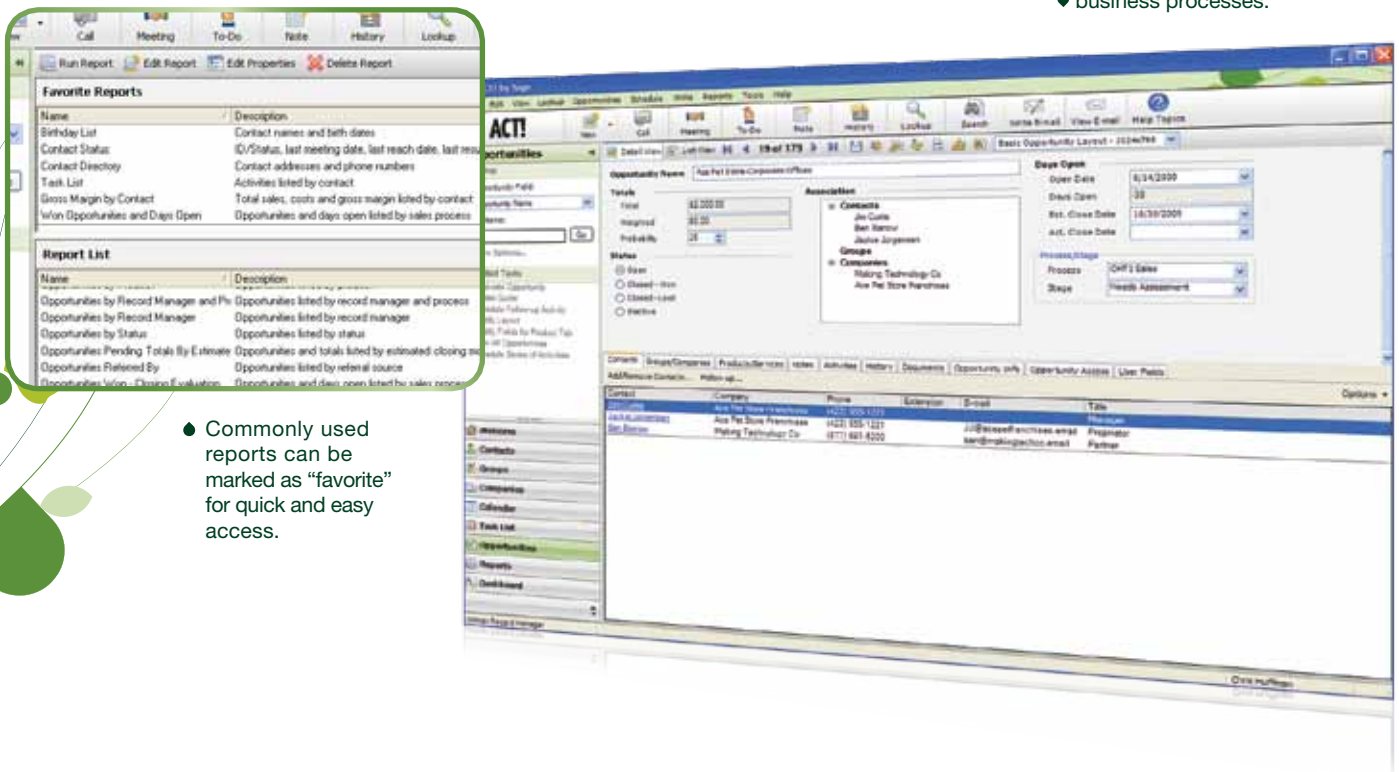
business processes.

Call Meeting To-Do Note History Lookup

Run Report Edit Report Edit Properties Delete Report

Favorite Reports

| Name | Description |
|---|---|
| Birthday List | Contact names and birth dates |
| Contact Status | ID/Status, last meeting date, last reach date, last resu |
| Contact Directory | Contact addresses and phone numbers |
| Task List | Activities listed by contact |
| Gross Margin by Contact | Total sales, costs and gross margin listed by contact |
| Won Opportunities and Days Open | Opportunities and days open listed by sales process |

Report List

| Name | Description |
|---|---|
| Opportunities by Record Manager and Pr | Opportunities listed by record manager and process |
| Opportunities by Record Manager | Opportunities listed by record manager |
| Opportunities by Status | Opportunities listed by status |
| Opportunities Pending Totals By Estimate | Opportunities and totals listed by estimated closing m |
| Opportunities Referred By | Opportunities listed by referral source |
| Opportunities Won - Closing Evaluation | Opportunities and days open listed by sales process |

Commonly used reports can be marked as "favorite" for quick and easy access.

ACT!

Opportunities

Opportunity Name Ace Pet Store Corporate Offices

Totals
Total $2,000.00
Weighted $0.00
Probability 25

Status
Open
Closed - Won
Closed - Lost
Inactive

Association
Contacts
Jim Curtis
Ben Barrow
Jaylee Jorgensen
Groups
Companies
Making Technology Co
Ace Pet Store Franchises

Days Open
Open Date 8/14/2009
Days Open 30
Est. Close Date 10/30/2009
Act. Close Date

Process/Stage
Process CHP1 Sales
Stage Needs Assessment

Contacts Groups/Companies Products/Services Notes Activities History Documents Opportunity Info Opportunity Access User Fields

Options

| Contact | Company | Phone | Extension | E-mail | Title |
|---|---|---|---|---|---|
| Jim Curtis | Ace Pet Store Franchises | (423) 555-1221 | | | Manager |
| Jaylee Jorgensen | Ace Pet Store Franchises | (423) 555-1221 | | jj@acepetfranchises.email | Proprietor |
| Ben Barrow | Making Technology Co | (877) 881-8200 | | ben@makingtechco.email | Partner |

Welcome
Contacts
Groups
Companies
Calendar
Task List
Opportunities
Reports
Dashboard

Chris Huffman